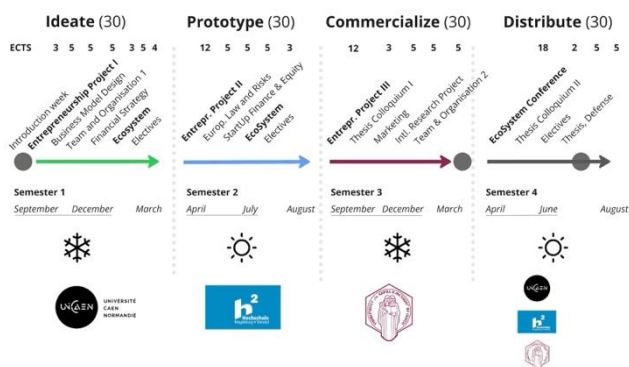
Ideate (30)

ECTS 3 5 5 5 3 5 4

Introduction week
Entrepreneurship Project I
Business Model Design
Team and Organisation 1
Financial Strategy
Ecosystem
Electives

Semester 1
September December March

UNICAEN UNIVERSITÉ CAEN NORMANDIE

Prototype (30)

12 5 5 5 3

Entrepr. Project II
Europ. Law and Risks
StartUp Finance & Equity
EcoSystem
Electives

Semester 2
April July August

h2 Hochschule Magdeburg-Stendal

Commercialize (30)

12 3 5 5 5

Entrepr. Project III
Thesis Colloquium I
Marketing
Intl. Research Project
Team & Organisation 2

Semester 3
September December March

Distribute (30)

18 2 5 5

EcoSystem Conference
Thesis Colloquium II
Electives
Thesis, Defense

Semester 4
April June August